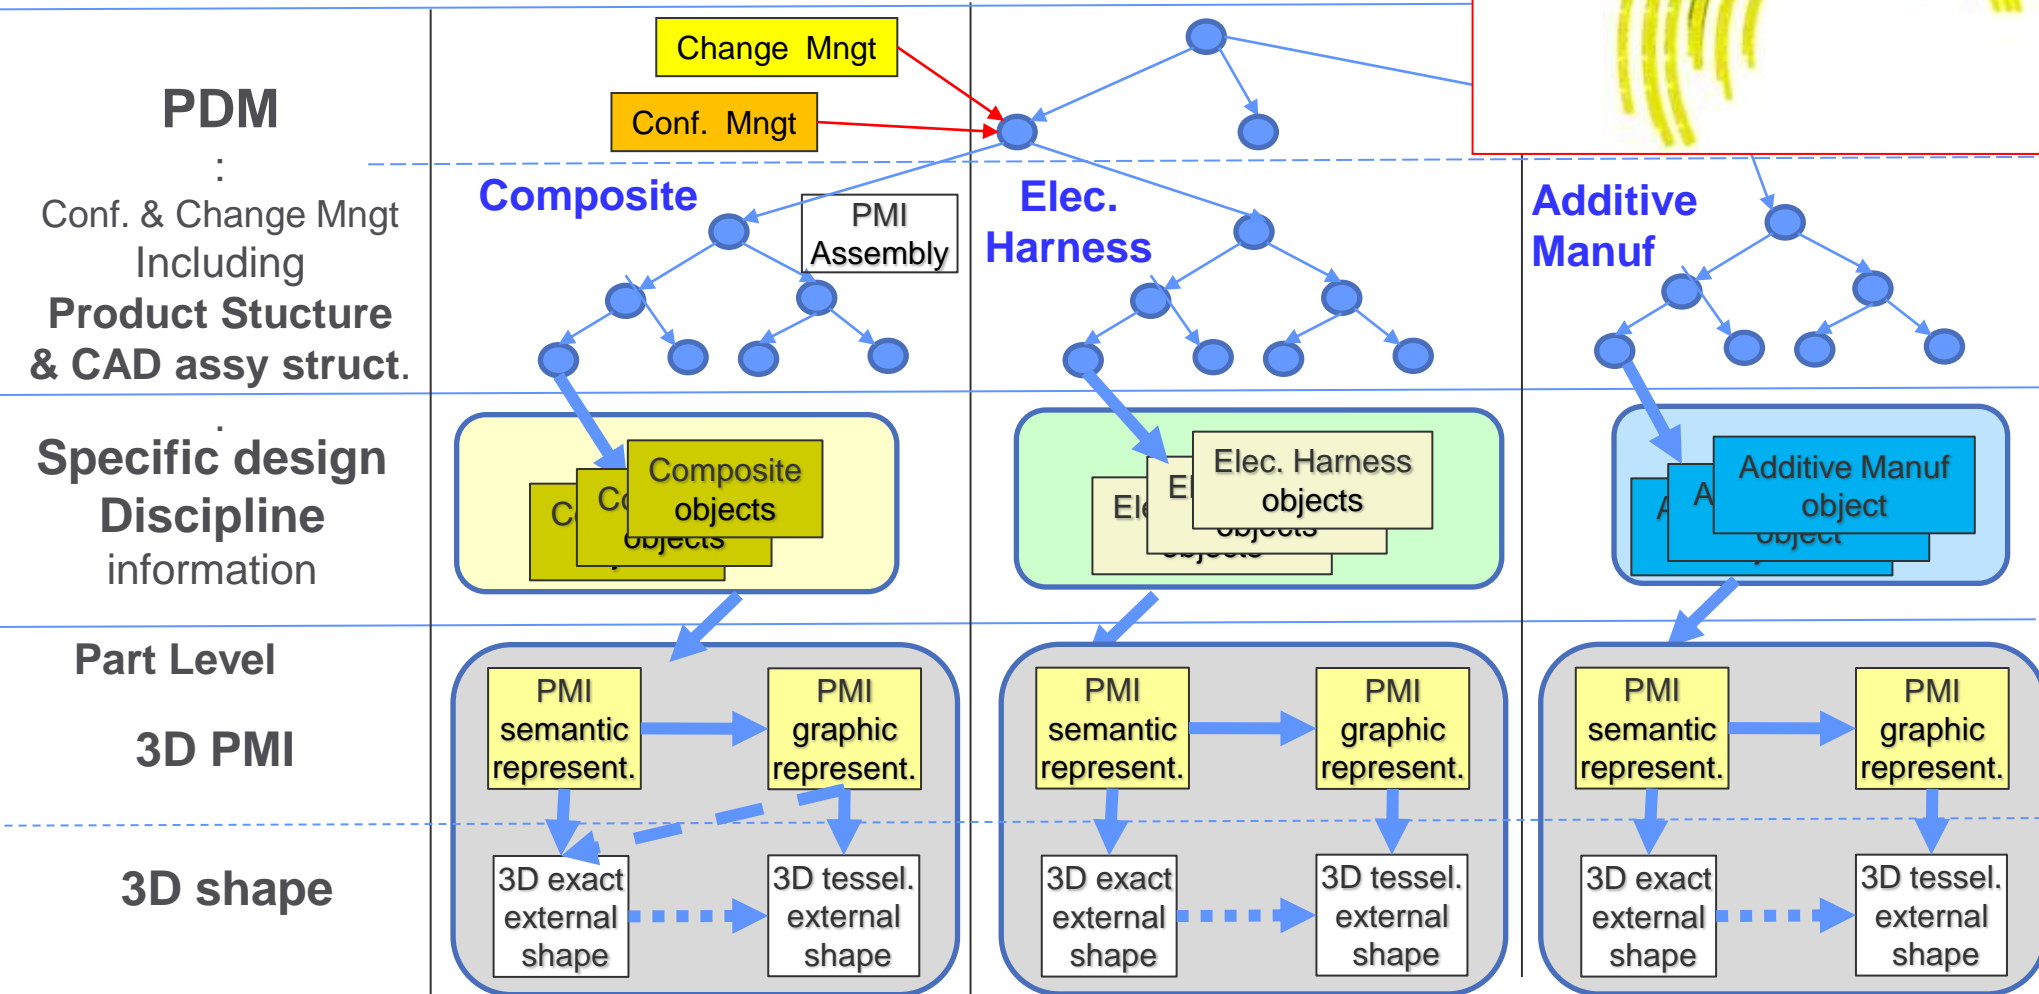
PDM
:
Conf. & Change Mngt
Including
Product Stucture
& CAD assy struct.

Specific design
Discipline
information

Part Level

3D PMI

3D shape

Change Mngt

Conf. Mngt

Composite

PMI
Assembly

Elec.
Harness

Additive
Manuf

Composite
objects

Elec. Harness
objects

Additive Manuf
object

PMI
semantic
represent.

PMI
graphic
represent.

3D exact
external
shape

3D tessel.
external
shape

PMI
semantic
represent.

PMI
graphic
represent.

3D exact
external
shape

3D tessel.
external
shape

PMI
semantic
represent.

PMI
graphic
represent.

3D exact
external
shape

3D tessel.
external
shape